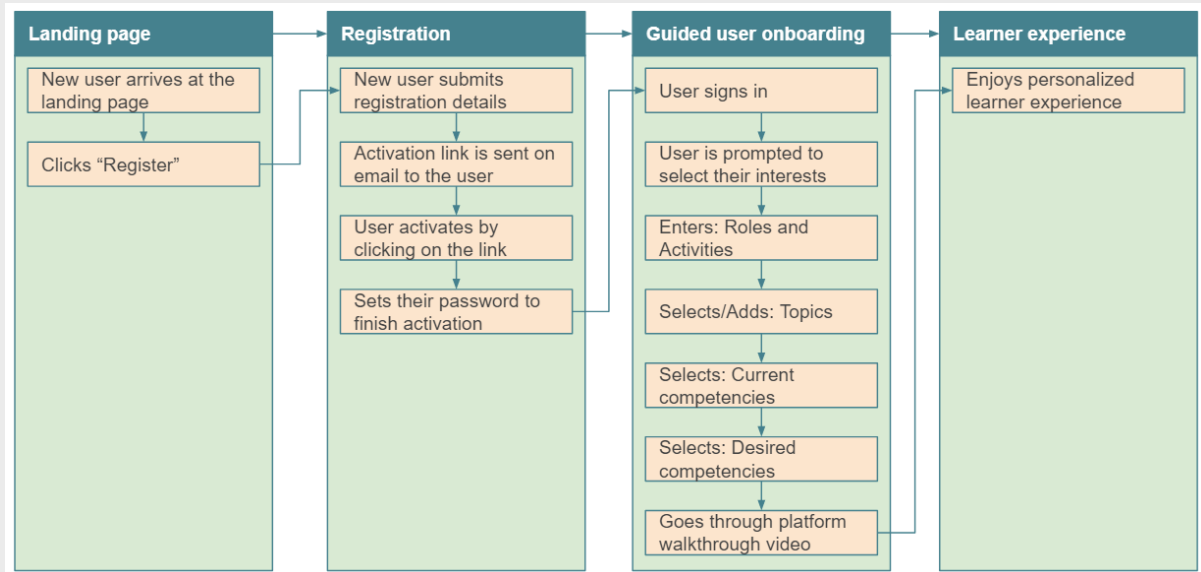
Landing page

New user arrives at the landing page

Clicks “Register”

Registration

New user submits registration details

Activation link is sent on email to the user

User activates by clicking on the link

Sets their password to finish activation

Guided user onboarding

User signs in

User is prompted to select their interests

Enters: Roles and Activities

Selects/Adds: Topics

Selects: Current competencies

Selects: Desired competencies

Goes through platform walkthrough video

Learner experience

Enjoys personalized learner experience